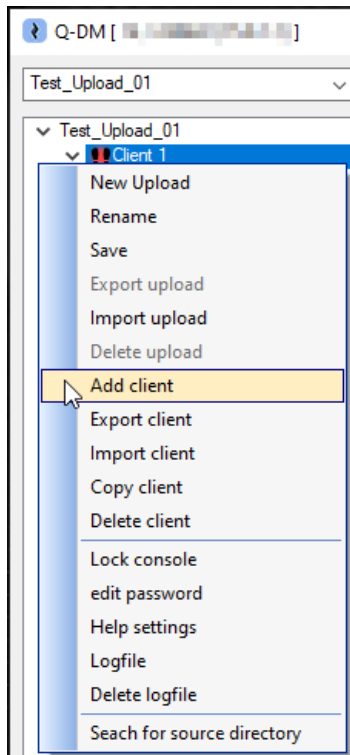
Q-DM [ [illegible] ]

Test_Upload_01

Test_Upload_01
Client 1

New Upload
Rename
Save
Export upload
Import upload
Delete upload
Add client
Export client
Import client
Copy client
Delete client
Lock console
edit password
Help settings
Logfile
Delete logfile
Seach for source directory